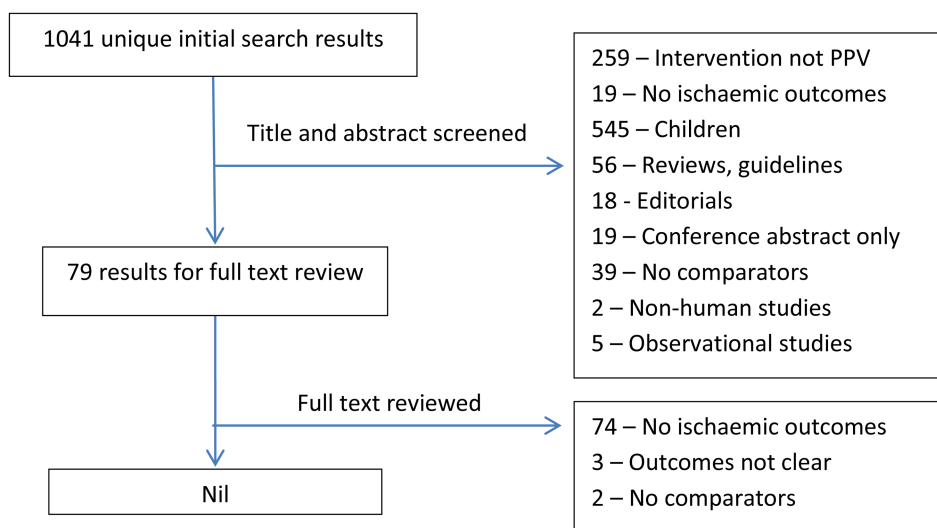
1041 unique initial search results

Title and abstract screened

259 – Intervention not PPV
19 – No ischaemic outcomes
545 – Children
56 – Reviews, guidelines
18 - Editorials
19 – Conference abstract only
39 – No comparators
2 – Non-human studies
5 – Observational studies

79 results for full text review

Full text reviewed

74 – No ischaemic outcomes
3 – Outcomes not clear
2 – No comparators

Nil